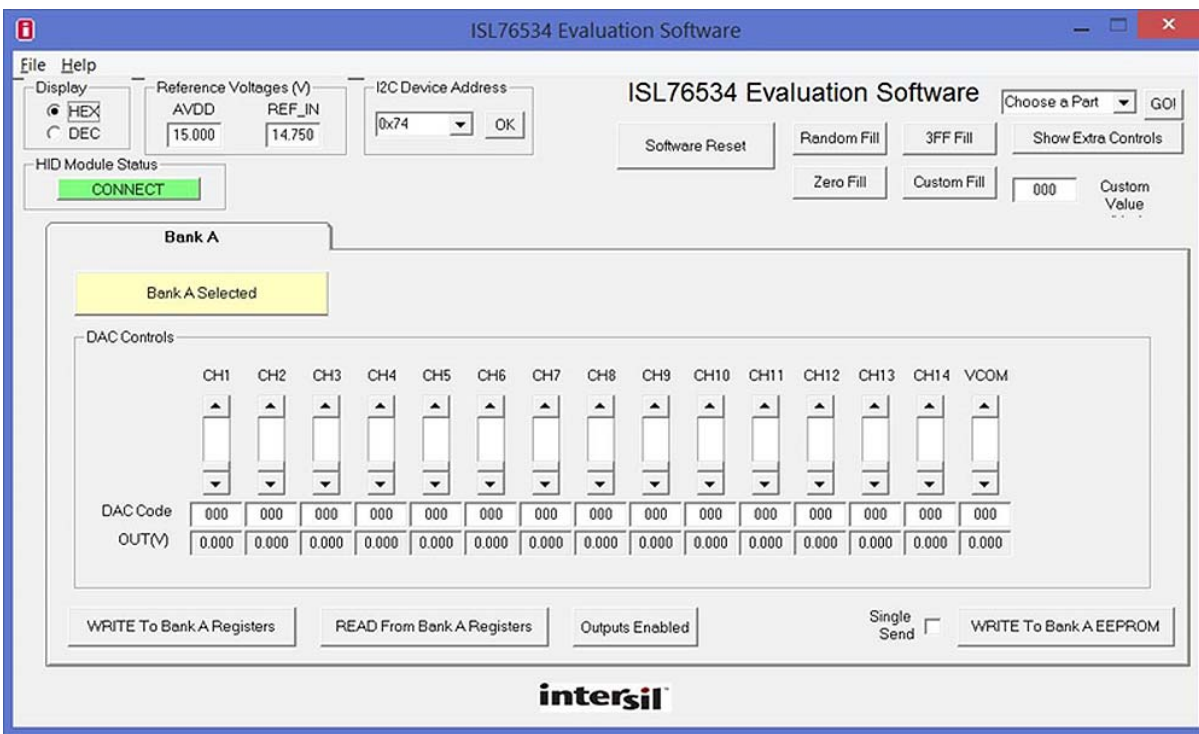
ISL76534 Evaluation Software

File Help

Display
HEX
DEC

Reference Voltages (V)
AVDD 15.000
REF_IN 14.750

I2C Device Address
0x74
OK

HID Module Status
CONNECT

ISL76534 Evaluation Software

Choose a Part GO!

Software Reset

Random Fill
3FF Fill
Show Extra Controls
Zero Fill
Custom Fill
000
Custom Value

Bank A

Bank A Selected

DAC Controls

| | CH1 | CH2 | CH3 | CH4 | CH5 | CH6 | CH7 | CH8 | CH9 | CH10 | CH11 | CH12 | CH13 | CH14 | VCOM |
|---|---|---|---|---|---|---|---|---|---|---|---|---|---|---|---|
| DAC Code | 000 | 000 | 000 | 000 | 000 | 000 | 000 | 000 | 000 | 000 | 000 | 000 | 000 | 000 | 000 |
| OUT(V) | 0.000 | 0.000 | 0.000 | 0.000 | 0.000 | 0.000 | 0.000 | 0.000 | 0.000 | 0.000 | 0.000 | 0.000 | 0.000 | 0.000 | 0.000 |

WRITE To Bank A Registers
READ From Bank A Registers
Outputs Enabled
Single Send
WRITE To Bank A EEPROM

intersil